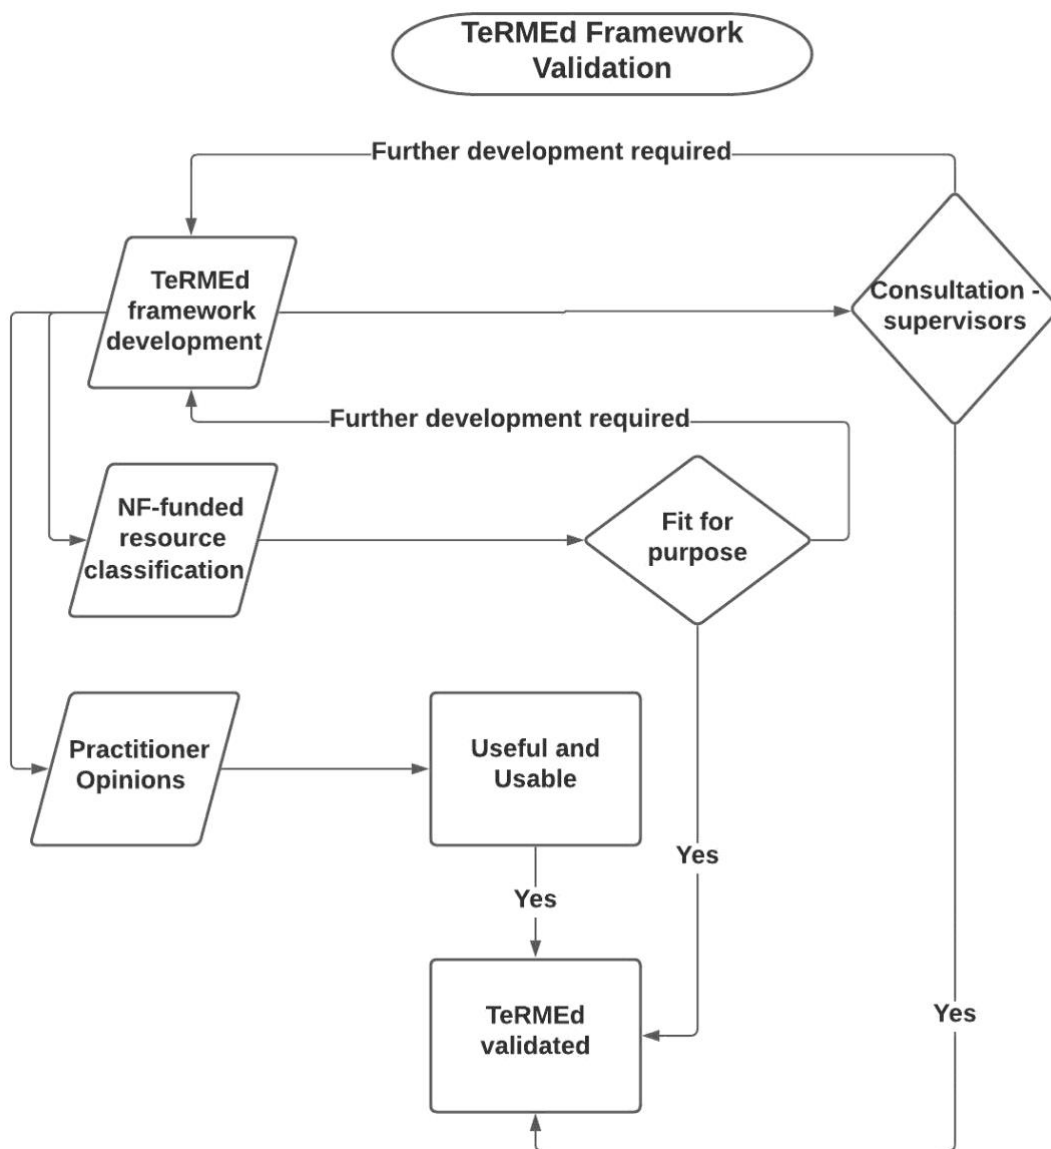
TeRMEd Framework Validation

Further development required

TeRMEd framework development

Consultation - supervisors

Further development required

NF-funded resource classification

Fit for purpose

Practitioner Opinions

Useful and Usable

Yes

Yes

TeRMEd validated

Yes